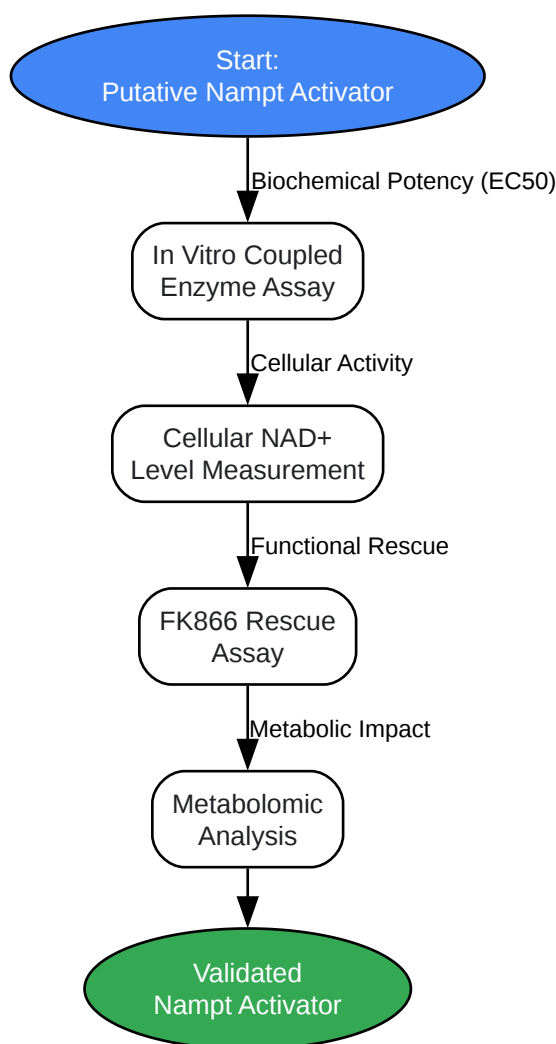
Start:
Putative Nampt Activator

Biochemical Potency (EC50)

In Vitro Coupled
Enzyme Assay

Cellular Activity

Cellular NAD+
Level Measurement

Functional Rescue

FK866 Rescue
Assay

Metabolic Impact

Metabolomic
Analysis

Validated
Nampt Activator